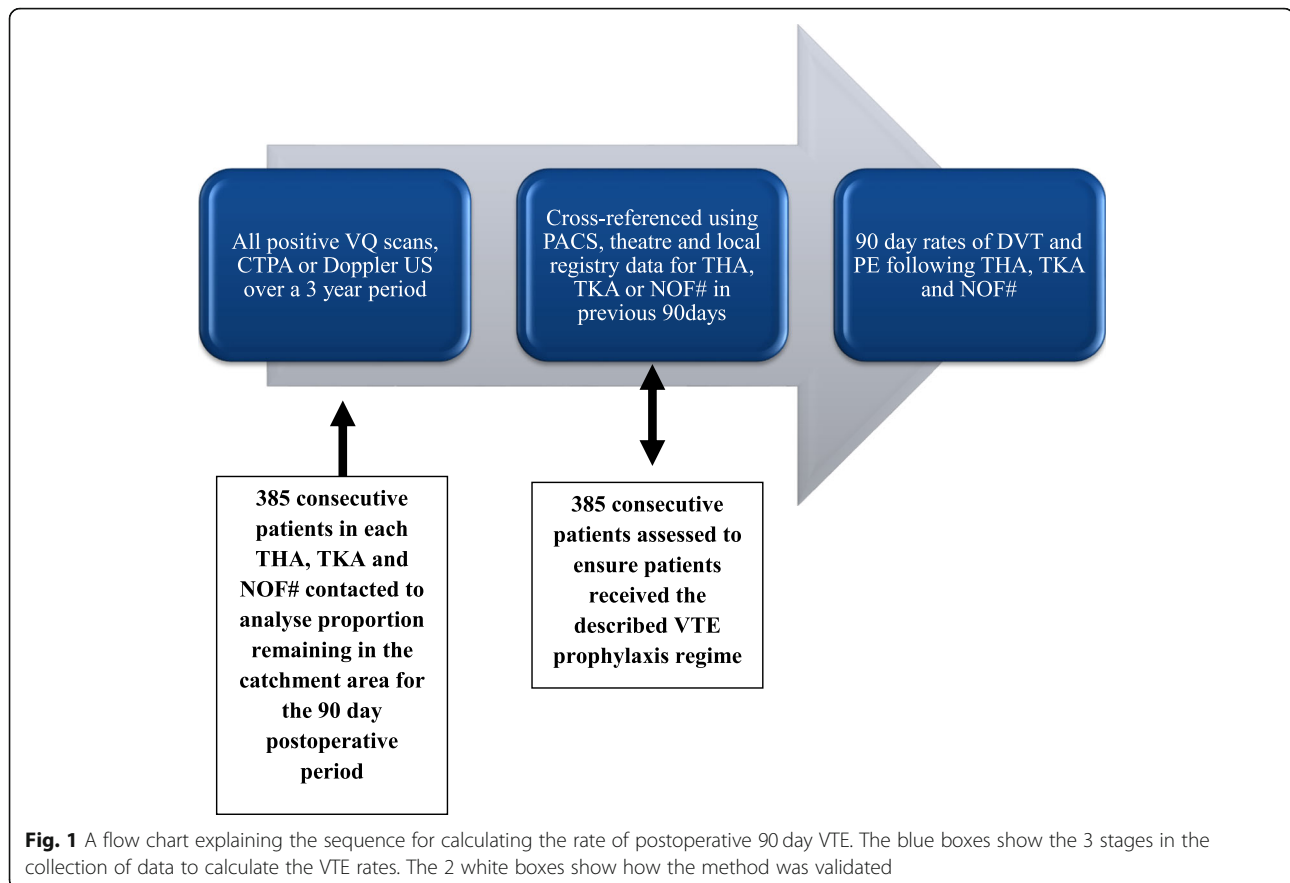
All positive VQ scans, CTPA or Doppler US over a 3 year period

Cross-referenced using PACS, theatre and local registry data for THA, TKA or NOF# in previous 90days

90 day rates of DVT and PE following THA, TKA and NOF#

385 consecutive patients in each THA, TKA and NOF# contacted to analyse proportion remaining in the catchment area for the 90 day postoperative period

385 consecutive patients assessed to ensure patients received the described VTE prophylaxis regime

Fig. 1 A flow chart explaining the sequence for calculating the rate of postoperative 90 day VTE. The blue boxes show the 3 stages in the collection of data to calculate the VTE rates. The 2 white boxes show how the method was validated